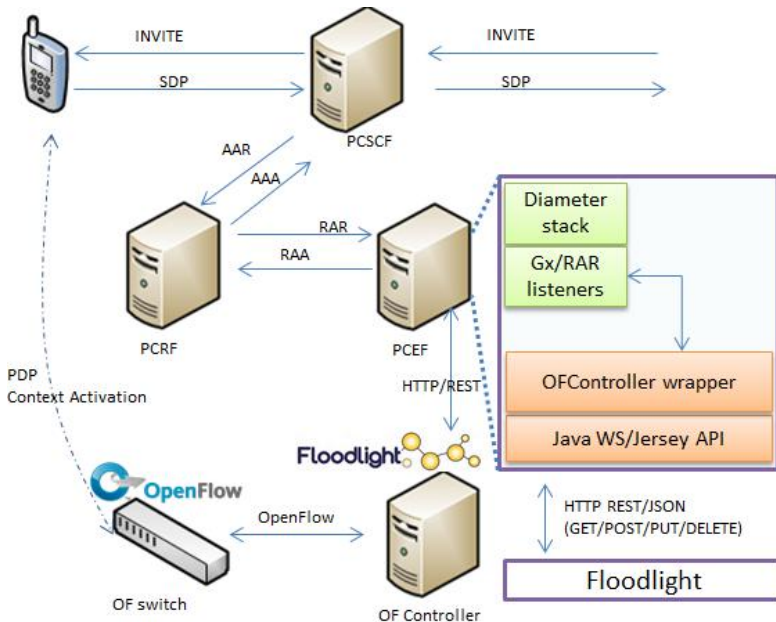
INVITE

SDP

INVITE

SDP

PCSCF

AAR

AAA

RAR

RAA

Diameter stack

Gx/RAR listeners

PCRF

PCEF

OFController wrapper

Java WS/Jersey API

PDP Context Activation

HTTP/REST

Floodlight

OpenFlow

OpenFlow

HTTP REST/JSON (GET/POST/PUT/DELETE)

Floodlight

OF switch

OF Controller